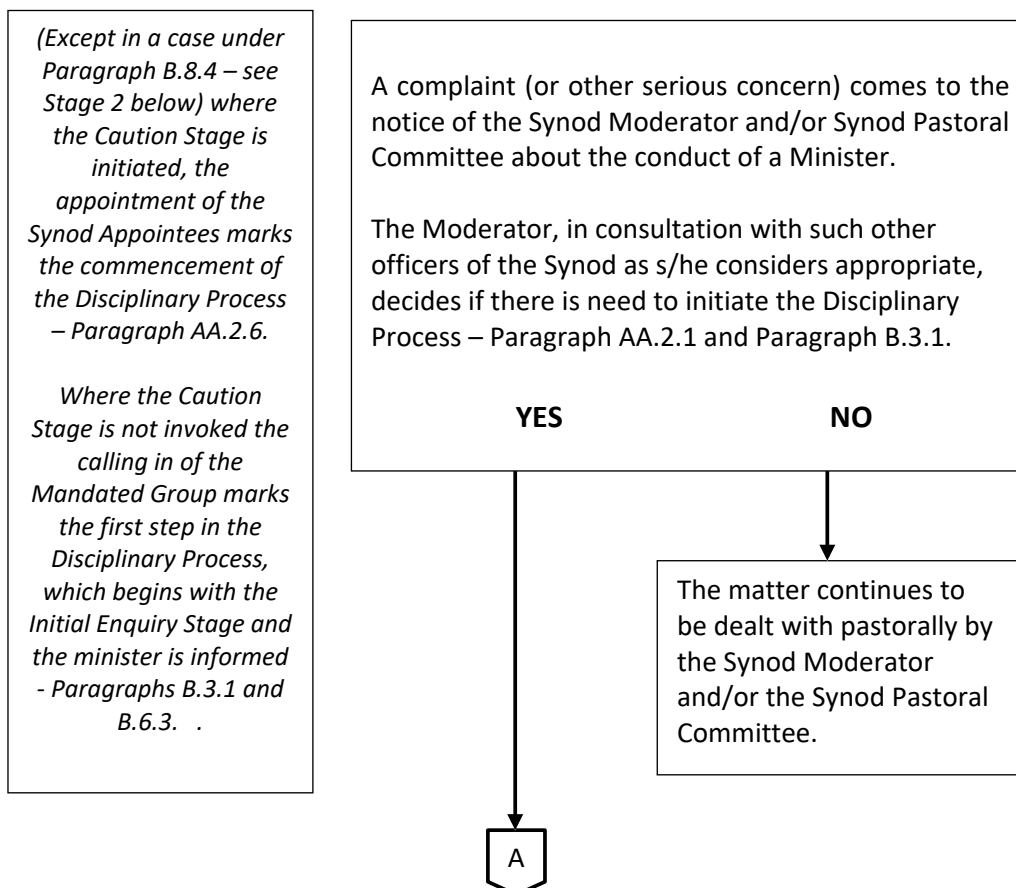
(Except in a case under Paragraph B.8.4 – see Stage 2 below) where the Caution Stage is initiated, the appointment of the Synod Appointees marks the commencement of the Disciplinary Process – Paragraph AA.2.6.

Where the Caution Stage is not invoked the calling in of the Mandated Group marks the first step in the Disciplinary Process, which begins with the Initial Enquiry Stage and the minister is informed - Paragraphs B.3.1 and B.6.3. .

A complaint (or other serious concern) comes to the notice of the Synod Moderator and/or Synod Pastoral Committee about the conduct of a Minister.

The Moderator, in consultation with such other officers of the Synod as s/he considers appropriate, decides if there is need to initiate the Disciplinary Process – Paragraph AA.2.1 and Paragraph B.3.1.

YES

NO

The matter continues to be dealt with pastorally by the Synod Moderator and/or the Synod Pastoral Committee.

A